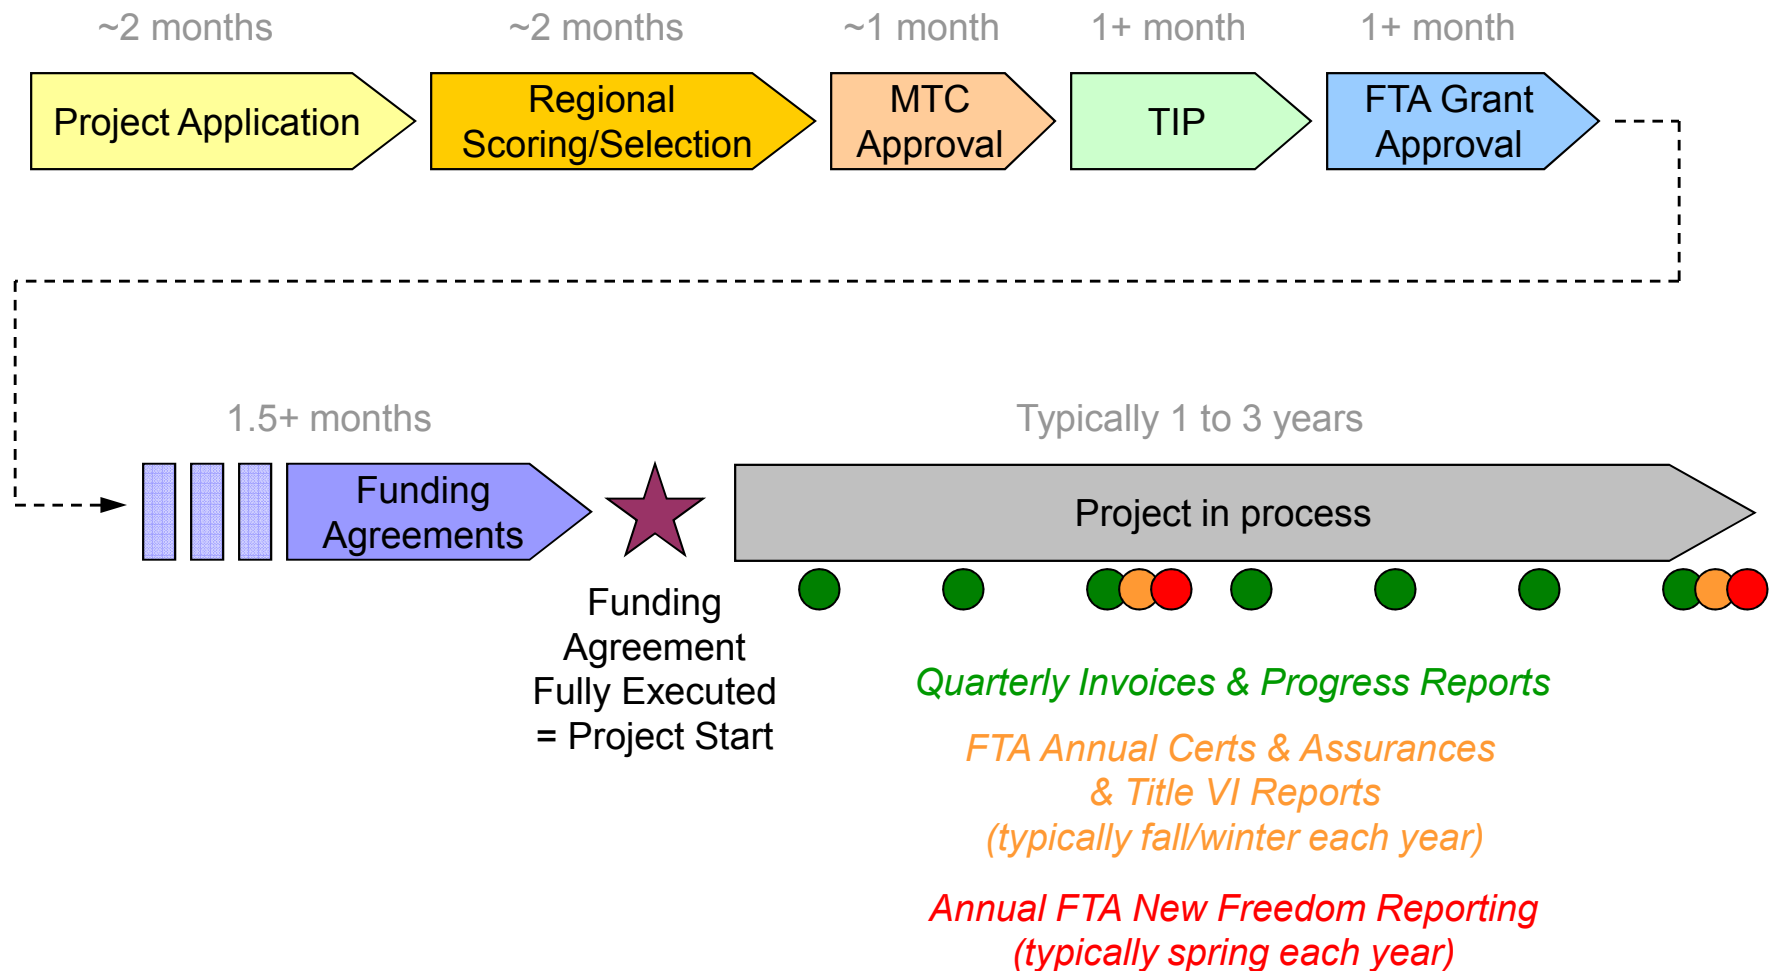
~2 months ~2 months ~1 month 1+ month 1+ month

Project Application

Regional Scoring/Selection

MTC Approval

TIP

FTA Grant Approval

1.5+ months

Typically 1 to 3 years

Funding Agreements

Project in process

Funding Agreement Fully Executed = Project Start

Quarterly Invoices & Progress Reports

FTA Annual Certs & Assurances & Title VI Reports (typically fall/winter each year)

Annual FTA New Freedom Reporting (typically spring each year)